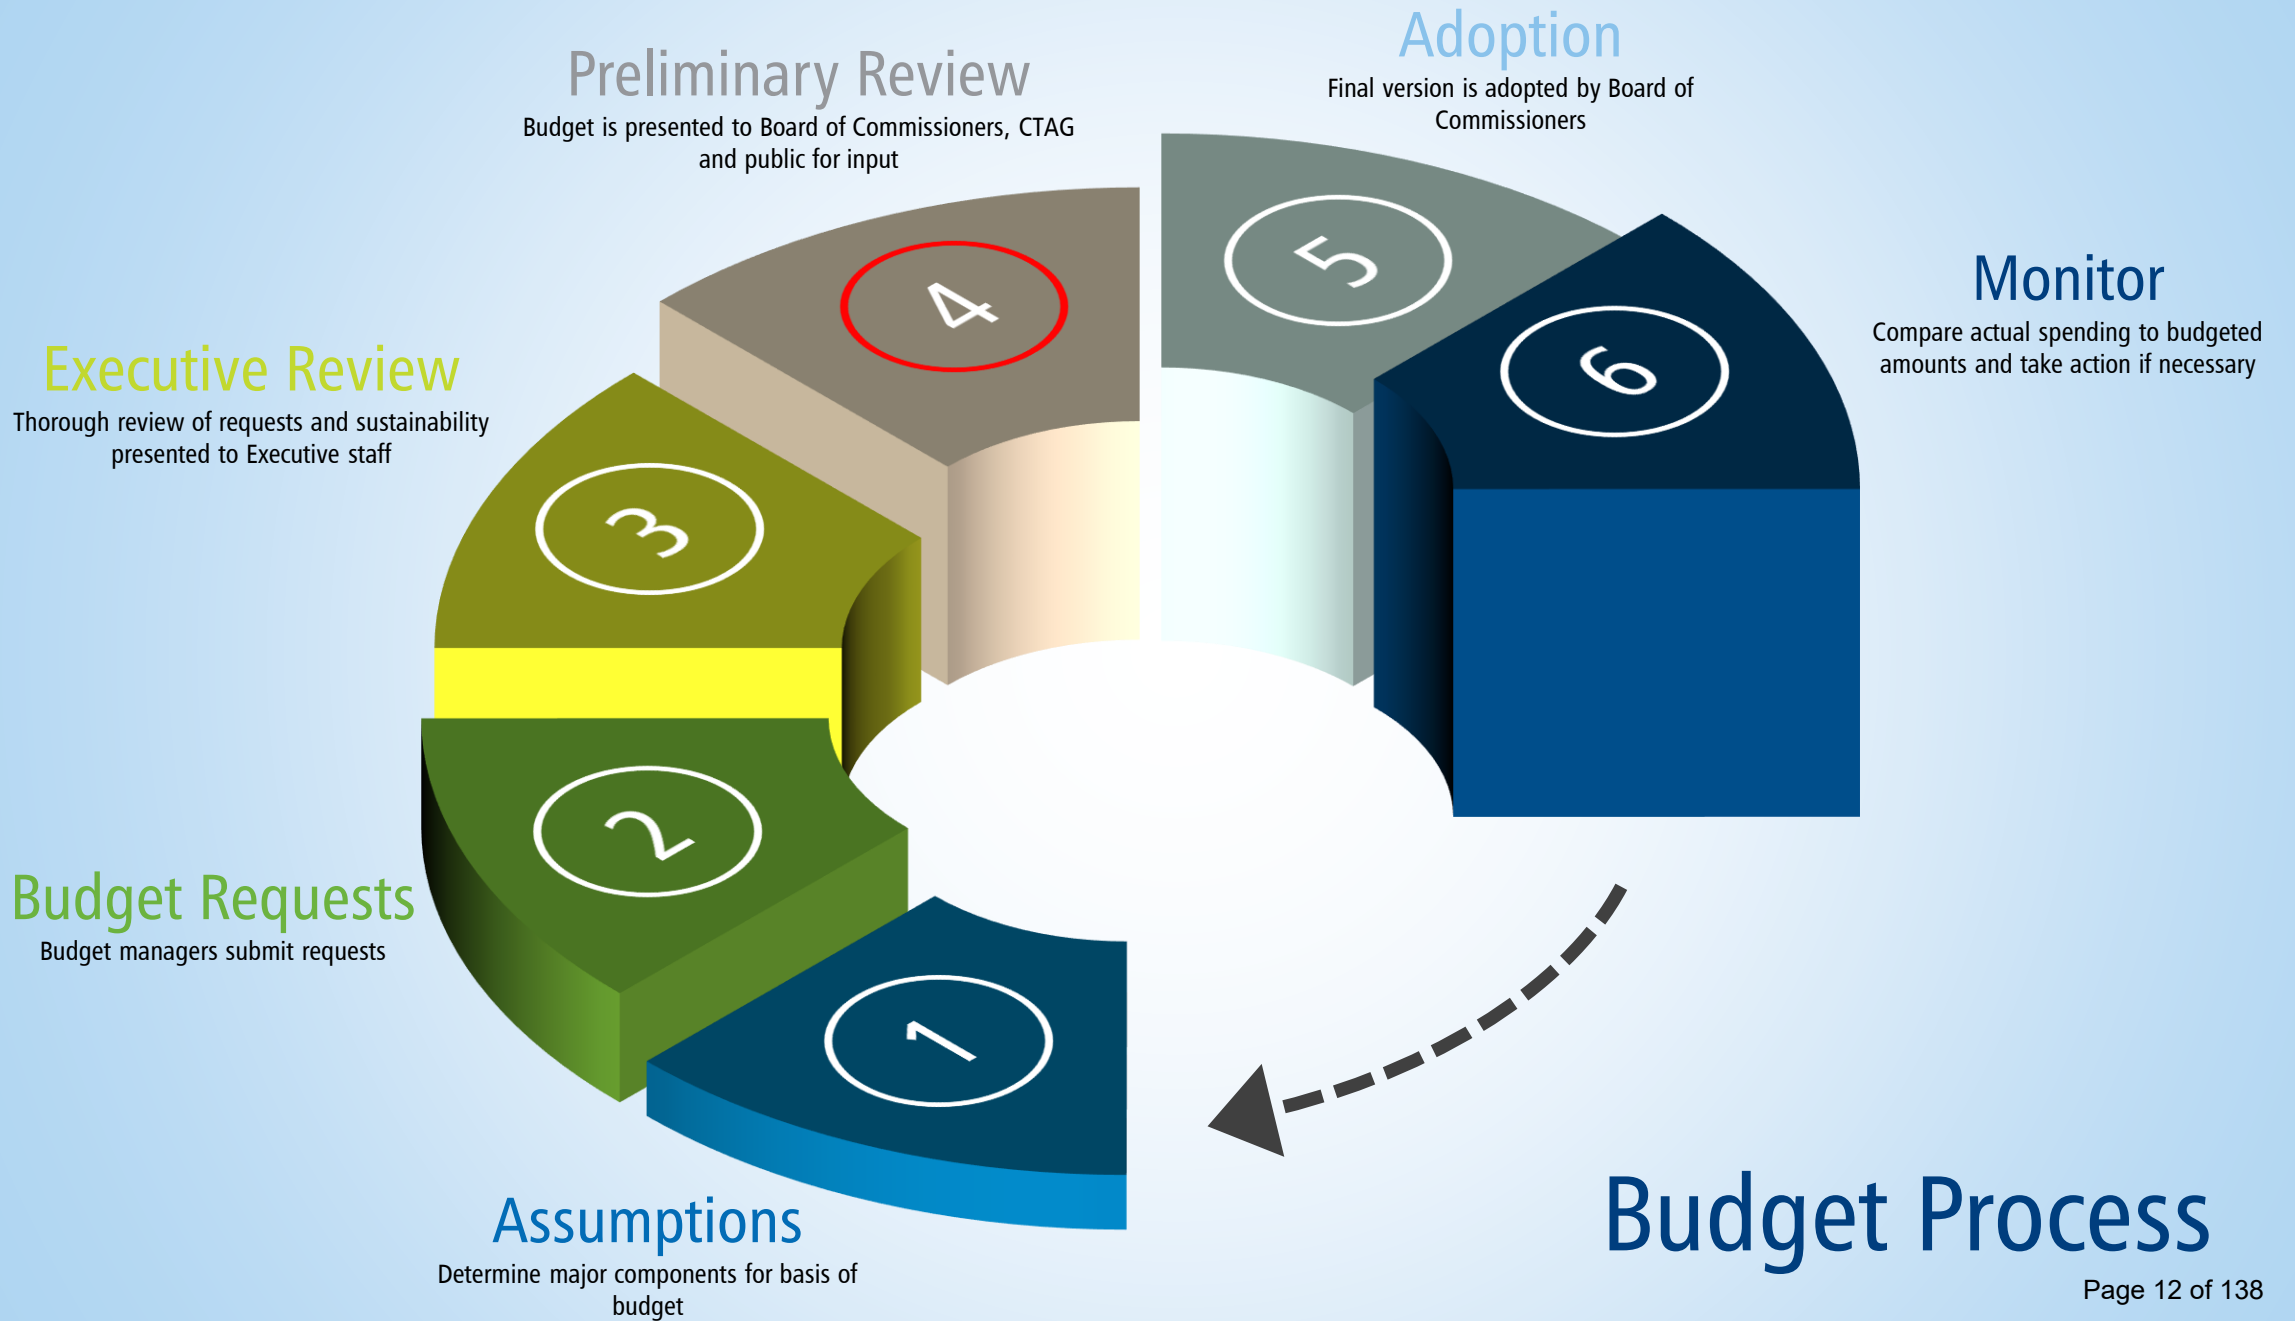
Adoption
Final version is adopted by Board of Commissioners

Preliminary Review
Budget is presented to Board of Commissioners, CTAG and public for input

Monitor
Compare actual spending to budgeted amounts and take action if necessary

Executive Review
Thorough review of requests and sustainability presented to Executive staff

5

4

6

3

2

1

Budget Requests
Budget managers submit requests

Assumptions
Determine major components for basis of budget

Budget Process

Page 12 of 138